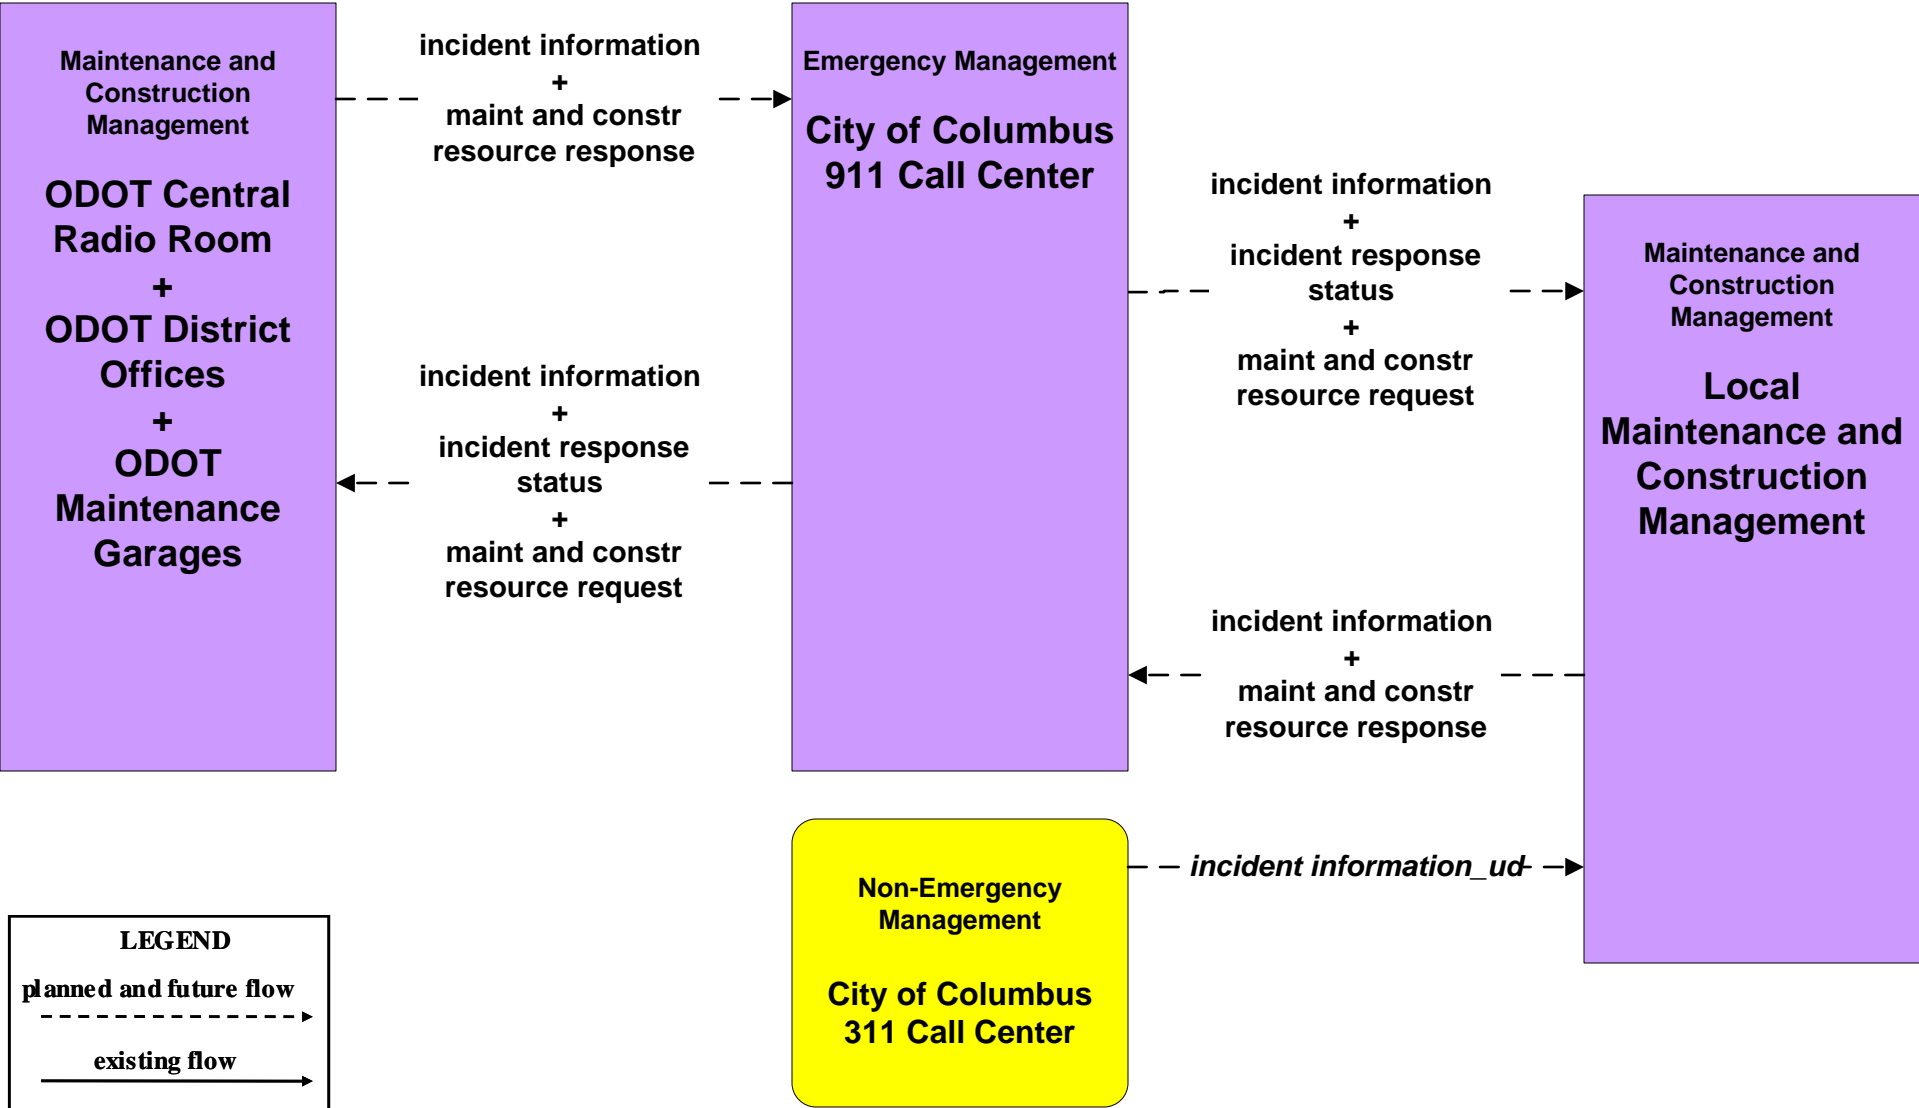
Maintenance and Construction Management

ODOT Central Radio Room
+
ODOT District Offices
+
ODOT Maintenance Garages

incident information
+
maint and constr resource response

Emergency Management

City of Columbus 911 Call Center

incident information
+
incident response status
+
maint and constr resource request

incident information
+
incident response status
+
maint and constr resource request

Maintenance and Construction Management

Local Maintenance and Construction Management

incident information
+
maint and constr resource response

Non-Emergency Management

City of Columbus 311 Call Center

incident information_ud

LEGEND
planned and future flow
existing flow